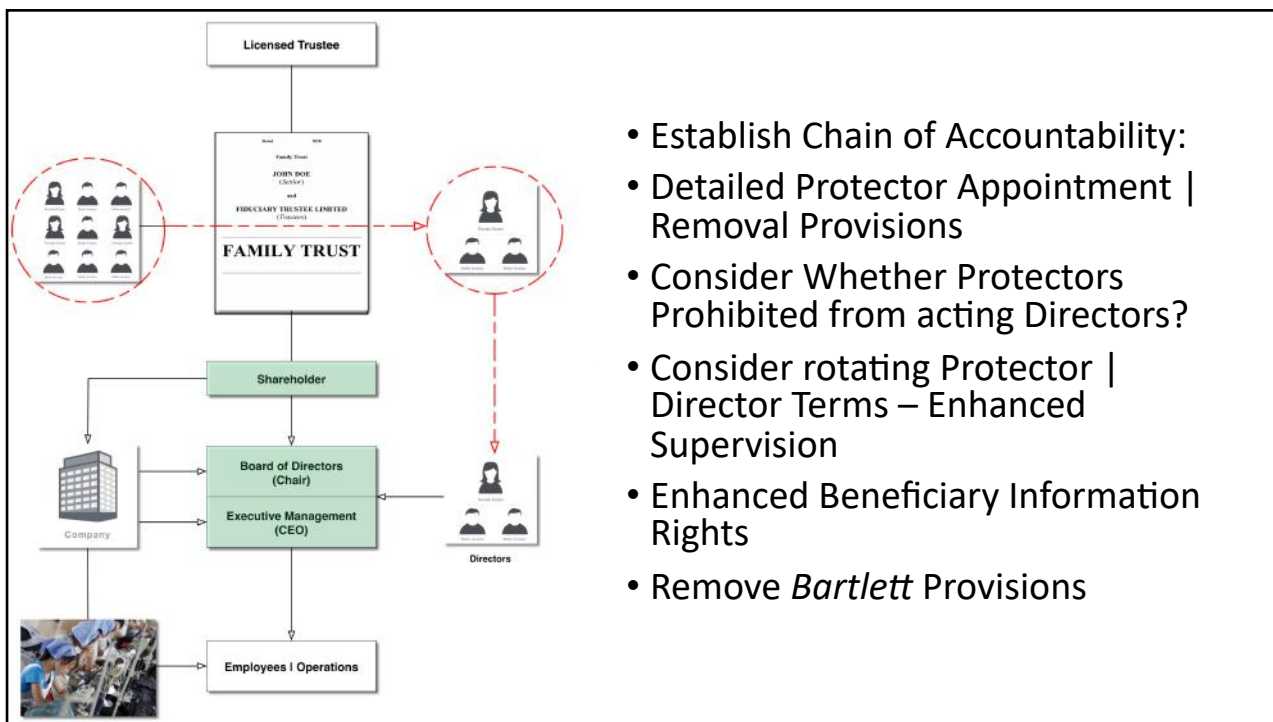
Licensed Trustee

Dated 2020

Family Trust

JOHN DOE
(Settlor)

and

FIDUCIARY TRUSTEE LIMITED
(Trustee)

FAMILY TRUST

Shareholder

Company

Board of Directors
(Chair)

Executive Management
(CEO)

Directors

Employees | Operations

• Establish Chain of Accountability:

• Detailed Protector Appointment | Removal Provisions

• Consider Whether Protectors Prohibited from acting Directors?

• Consider rotating Protector | Director Terms – Enhanced Supervision

• Enhanced Beneficiary Information Rights

• Remove *Bartlett* Provisions